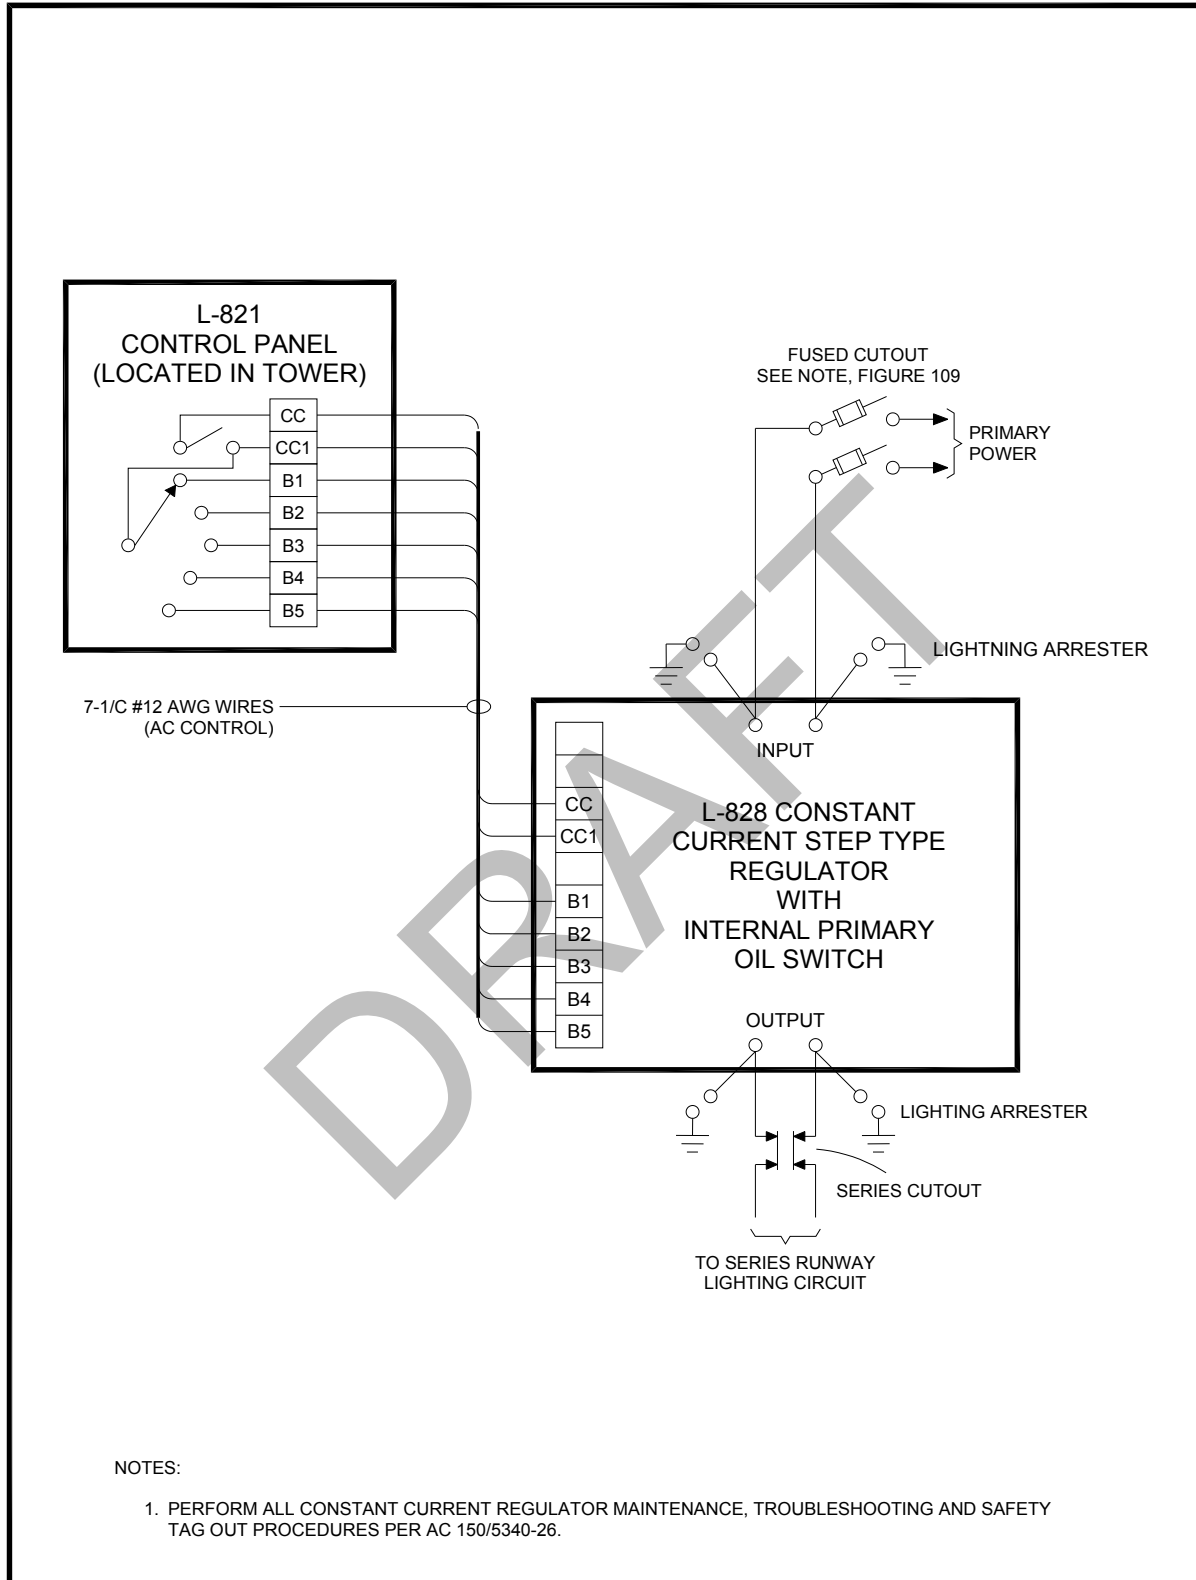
L-821
CONTROL PANEL
(LOCATED IN TOWER)

CC
CC1
B1
B2
B3
B4
B5

FUSED CUTOUT
SEE NOTE, FIGURE 109

PRIMARY
POWER

LIGHTNING ARRESTER

7-1/C #12 AWG WIRES
(AC CONTROL)

INPUT

CC
CC1
B1
B2
B3
B4
B5

L-828 CONSTANT
CURRENT STEP TYPE
REGULATOR
WITH
INTERNAL PRIMARY
OIL SWITCH

OUTPUT

LIGHTING ARRESTER

SERIES CUTOUT

TO SERIES RUNWAY
LIGHTING CIRCUIT

DRAFT

NOTES:

1. PERFORM ALL CONSTANT CURRENT REGULATOR MAINTENANCE, TROUBLESHOOTING AND SAFETY TAG OUT PROCEDURES PER AC 150/5340-26.